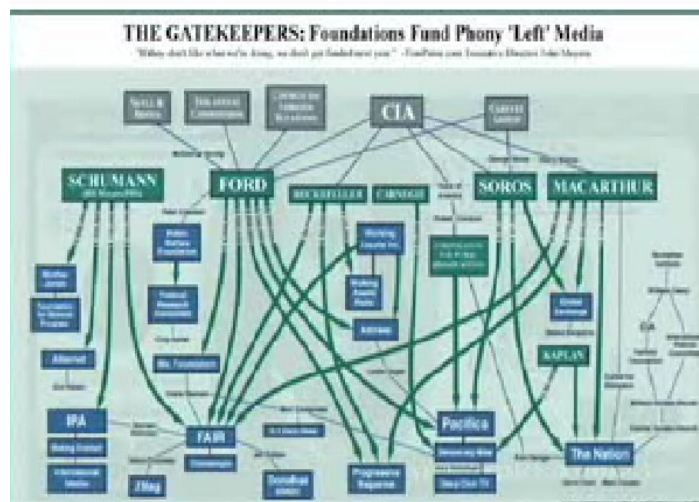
THE GATEKEEPERS: Foundations Fund Phony 'Left' Media

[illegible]

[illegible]

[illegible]

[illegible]

CIA

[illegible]

SCHUMANN

FORD

ROCKEFELLER

CARNEGIE

SOROS

MACARTHUR

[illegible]

Working Assets

Mother Jones

Alternet

IPA

FAIR

KAPLAN

Pacifica

Democracy Now

The Nation

Progressive

Ms. Foundation

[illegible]